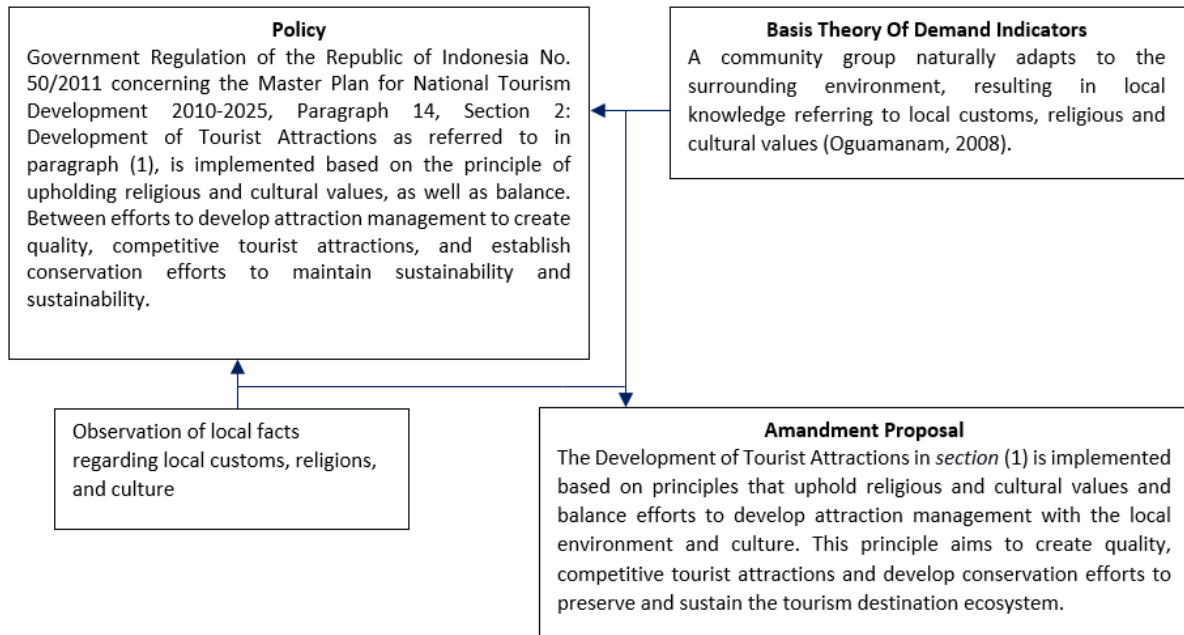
**Policy**

Government Regulation of the Republic of Indonesia No. 50/2011 concerning the Master Plan for National Tourism Development 2010-2025, Paragraph 14, Section 2: Development of Tourist Attractions as referred to in paragraph (1), is implemented based on the principle of upholding religious and cultural values, as well as balance. Between efforts to develop attraction management to create quality, competitive tourist attractions, and establish conservation efforts to maintain sustainability and sustainability.

**Basis Theory Of Demand Indicators**

A community group naturally adapts to the surrounding environment, resulting in local knowledge referring to local customs, religious and cultural values (Oguamanam, 2008).

Observation of local facts regarding local customs, religions, and culture

**Amandment Proposal**

The Development of Tourist Attractions in *section* (1) is implemented based on principles that uphold religious and cultural values and balance efforts to develop attraction management with the local environment and culture. This principle aims to create quality, competitive tourist attractions and develop conservation efforts to preserve and sustain the tourism destination ecosystem.